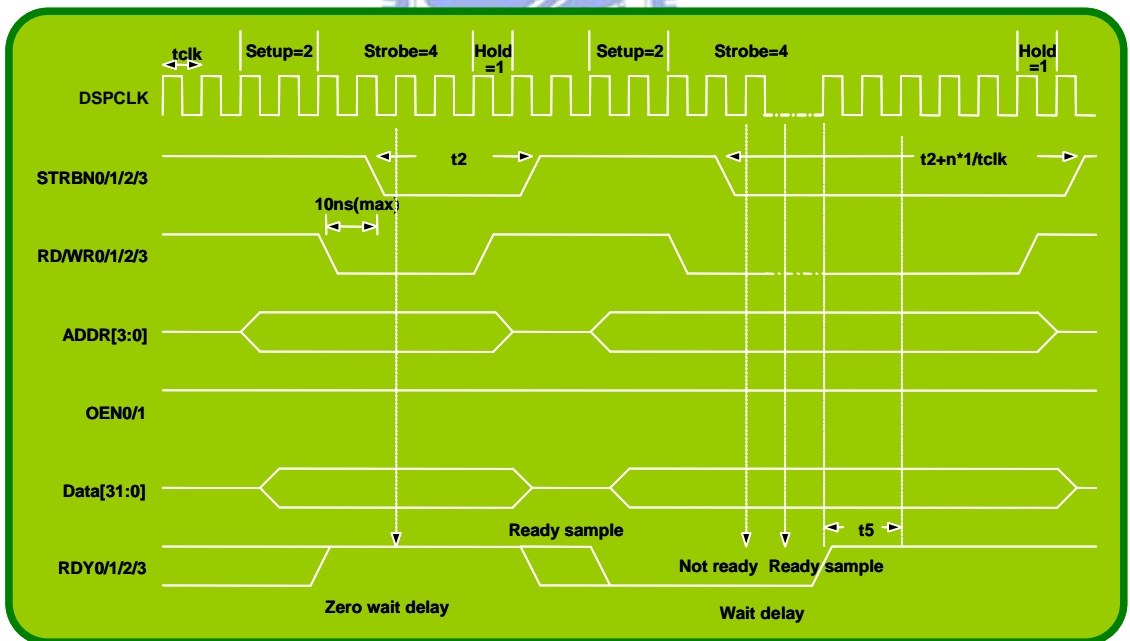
tclk
Setup=2
Strobe=4
Hold =1
Setup=2
Strobe=4
Hold =1
DSPCLK
STRBN0/1/2/3
t2
t2+n*1/tclk
10ns(max)
RD/WR0/1/2/3
ADDR[3:0]
OEN0/1
Data[31:0]
Ready sample
t5
RDY0/1/2/3
Not ready
Ready sample
Zero wait delay
Wait delay